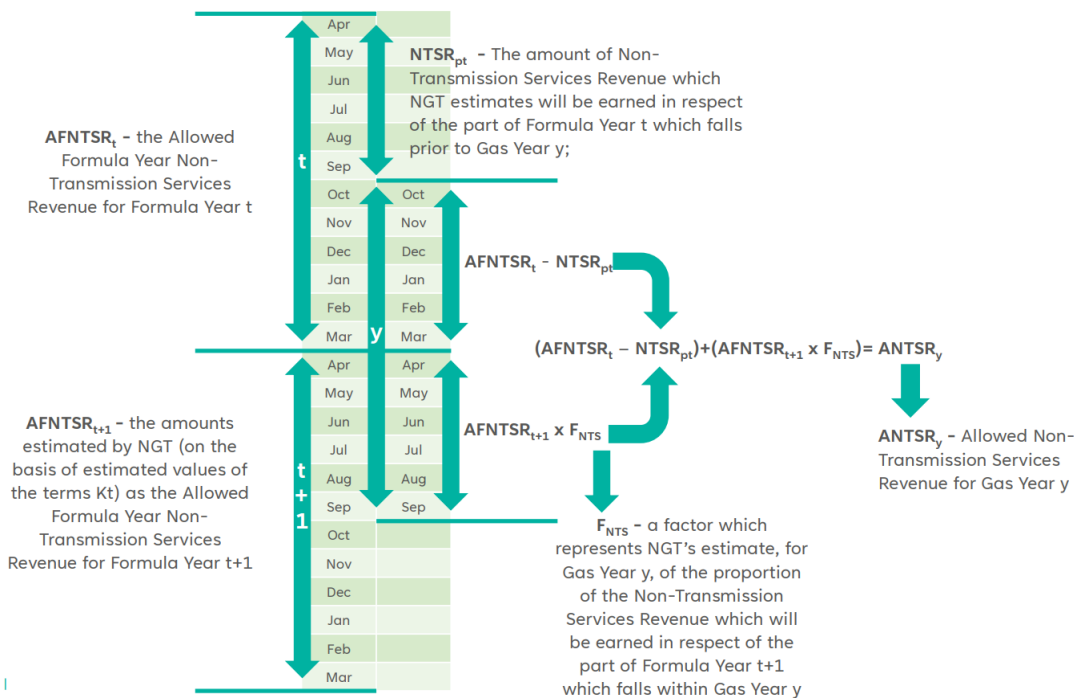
Apr
May
Jun
Jul
Aug
Sep
Oct
Nov
Dec
Jan
Feb
Mar
Apr
May
Jun
Jul
Aug
Sep
Oct
Nov
Dec
Jan
Feb
Mar

t

t+1

y

Oct
Nov
Dec
Jan
Feb
Mar
Apr
May
Jun
Jul
Aug
Sep

$\textbf{NTSR}_{pt}$ - The amount of Non-Transmission Services Revenue which NGT estimates will be earned in respect of the part of Formula Year t which falls prior to Gas Year y;

$\textbf{AFNTSR}_t$ - the Allowed Formula Year Non-Transmission Services Revenue for Formula Year t

$\textbf{AFNTSR}_t$ - $\textbf{NTSR}_{pt}$

$(\textbf{AFNTSR}_t - \textbf{NTSR}_{pt})+(\textbf{AFNTSR}_{t+1} \times \textbf{F}_{NTS})= \textbf{ANTSR}_y$

$\textbf{AFNTSR}_{t+1}$ - the amounts estimated by NGT (on the basis of estimated values of the terms Kt) as the Allowed Formula Year Non-Transmission Services Revenue for Formula Year t+1

$\textbf{AFNTSR}_{t+1} \times \textbf{F}_{NTS}$

$\textbf{ANTSR}_y$ - Allowed Non-Transmission Services Revenue for Gas Year y

$\textbf{F}_{NTS}$ - a factor which represents NGT's estimate, for Gas Year y, of the proportion of the Non-Transmission Services Revenue which will be earned in respect of the part of Formula Year t+1 which falls within Gas Year y